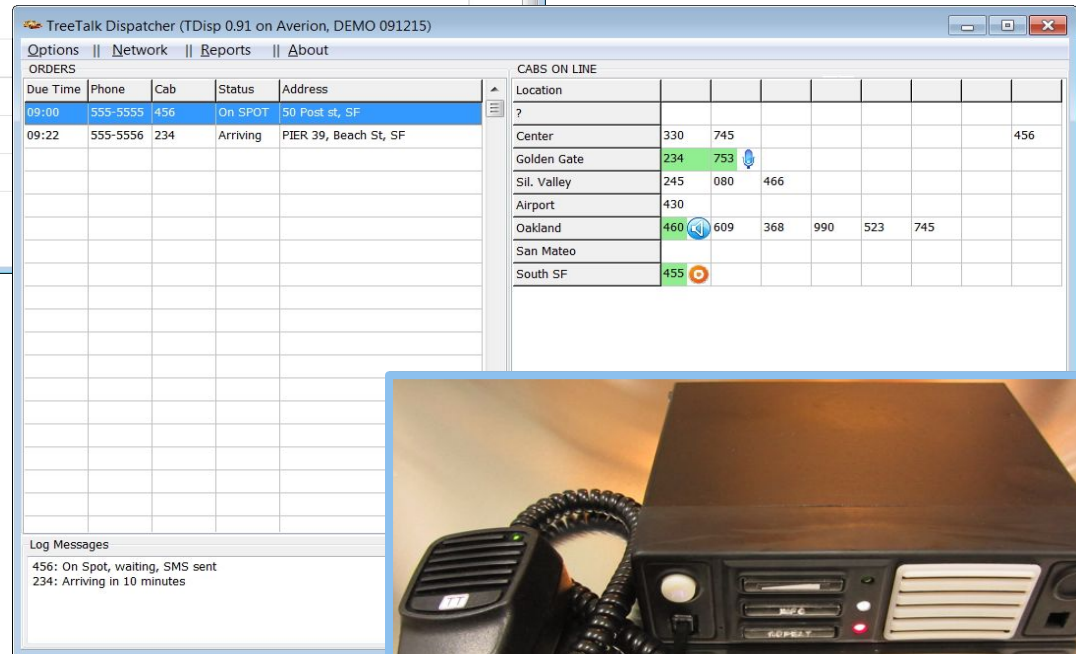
TreeTalk Dispatcher (TDisp 0.91 on Averion, DEMO 091215)

Options || Network || Reports || About

ORDERS

| Due Time | Phone | Cab | Status | Address |
|---|---|---|---|---|
| 09:00 | 555-5555 | 456 | On SPOT | 50 Post st, SF |
| 09:22 | 555-5556 | 234 | Arriving | PIER 39, Beach St, SF |

Log Messages
456: On Spot, waiting, SMS sent
234: Arriving in 10 minutes

CABS ON LINE

| Location | | | | | | | | |
|---|---|---|---|---|---|---|---|---|
| ? | | | | | | | | |
| Center | 330 | 745 | | | | | | 456 |
| Golden Gate | 234 | 753 | | | | | | |
| Sil. Valley | 245 | 080 | 466 | | | | | |
| Airport | 430 | | | | | | | |
| Oakland | 460 | 609 | 368 | 990 | 523 | 745 | | |
| San Mateo | | | | | | | | |
| South SF | 455 | | | | | | | |

TT

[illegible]

REPEAT